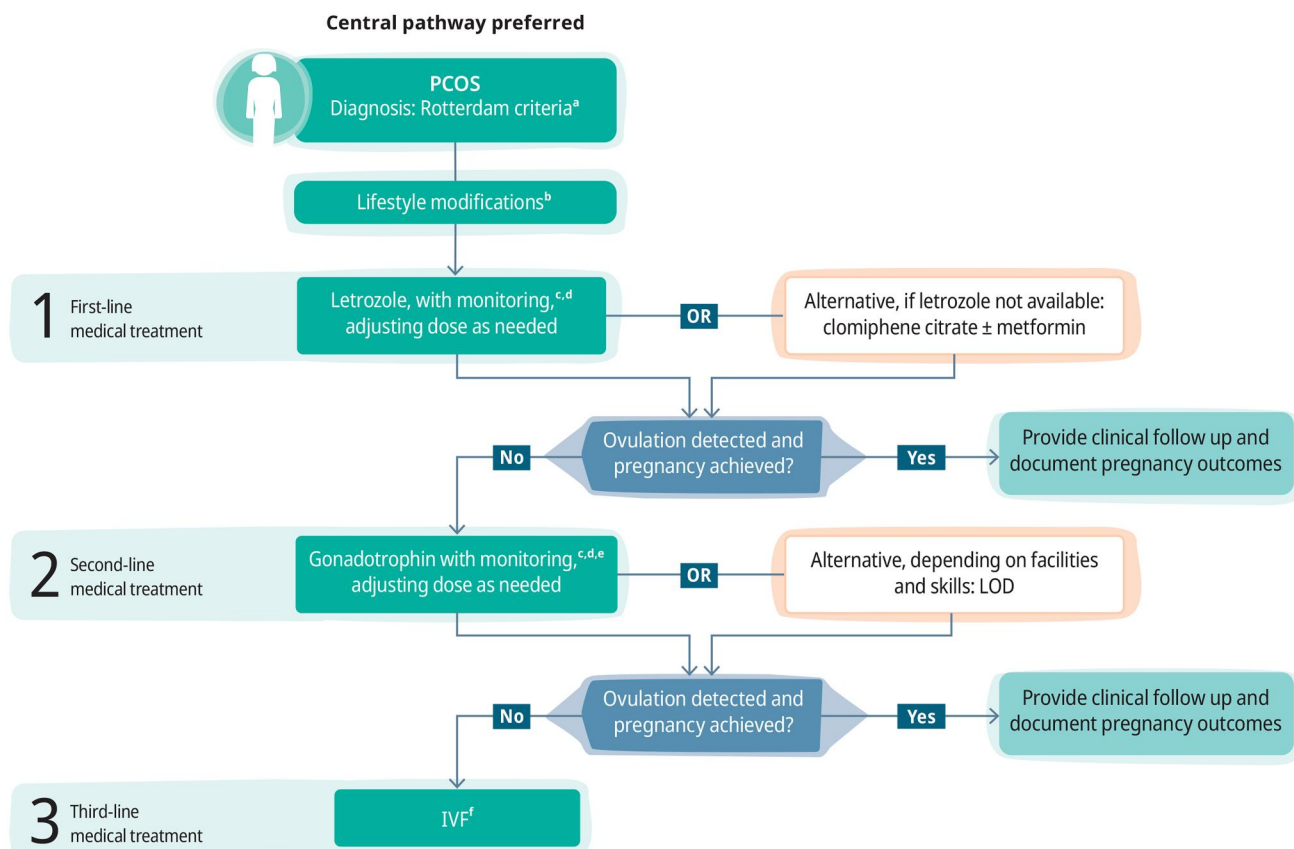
Central pathway preferred

PCOS
Diagnosis: Rotterdam criteria$^{a}$

Lifestyle modifications$^{b}$

1 First-line medical treatment

Letrozole, with monitoring,$^{c,d}$ adjusting dose as needed

OR

Alternative, if letrozole not available: clomiphene citrate ± metformin

No

Ovulation detected and pregnancy achieved?

Yes

Provide clinical follow up and document pregnancy outcomes

2 Second-line medical treatment

Gonadotrophin with monitoring,$^{c,d,e}$ adjusting dose as needed

OR

Alternative, depending on facilities and skills: LOD

No

Ovulation detected and pregnancy achieved?

Yes

Provide clinical follow up and document pregnancy outcomes

3 Third-line medical treatment

IVF$^{f}$